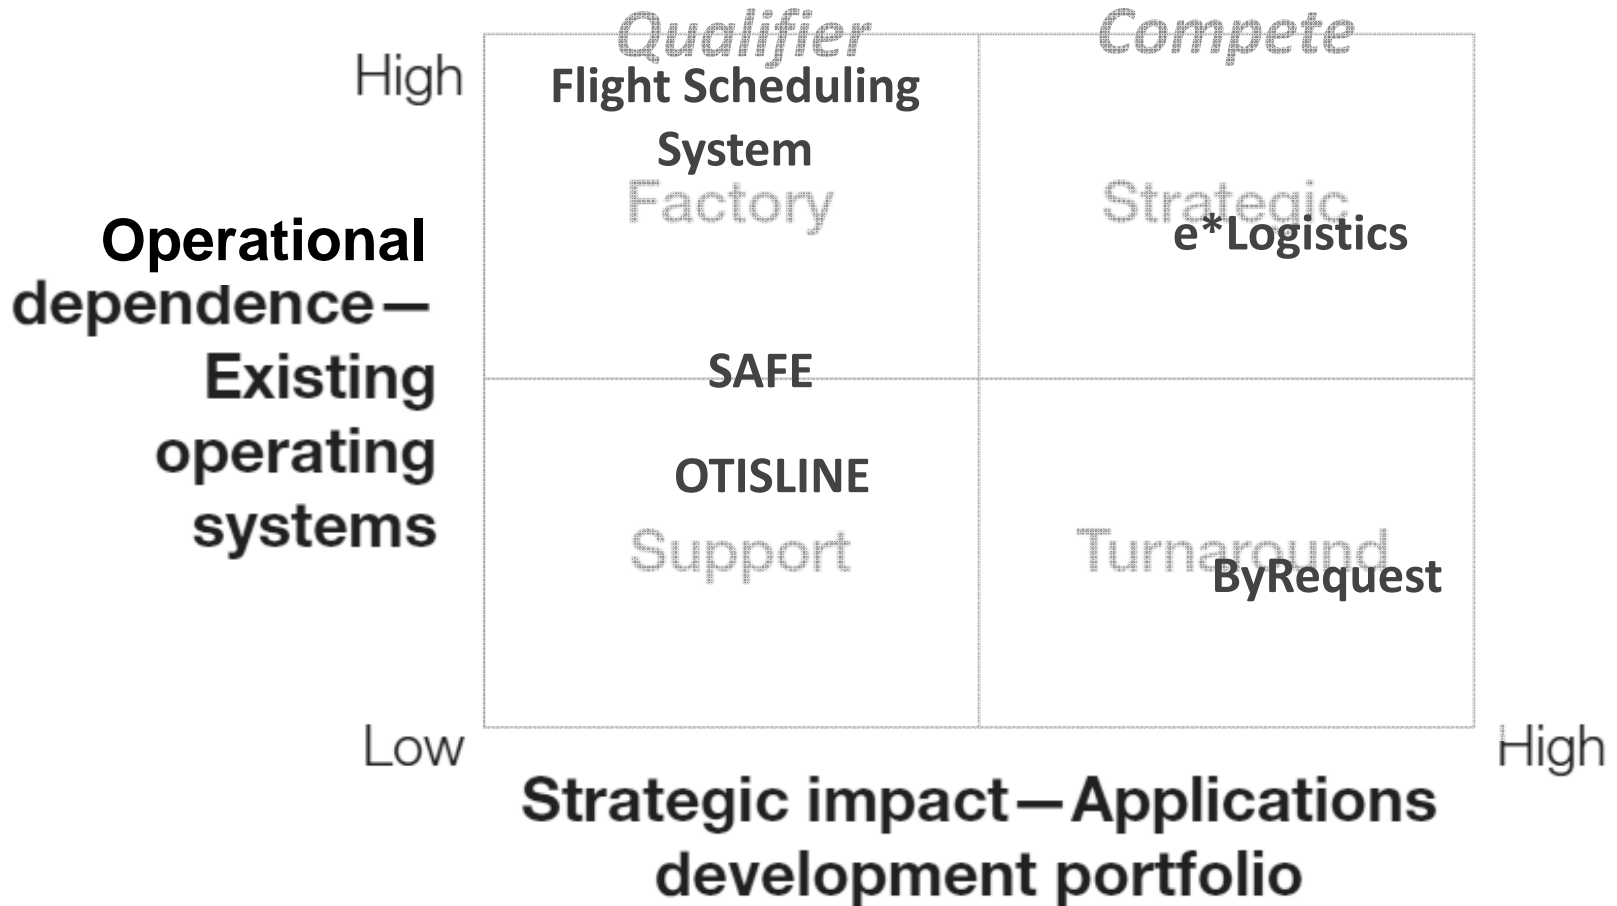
Qualifier
Compete
High
Flight Scheduling System
Factory
Strategic
e*Logistics
Operational dependence—Existing operating systems
SAFE
OTISLINE
Support
Turnaround
ByRequest
Low
High
Strategic impact—Applications development portfolio